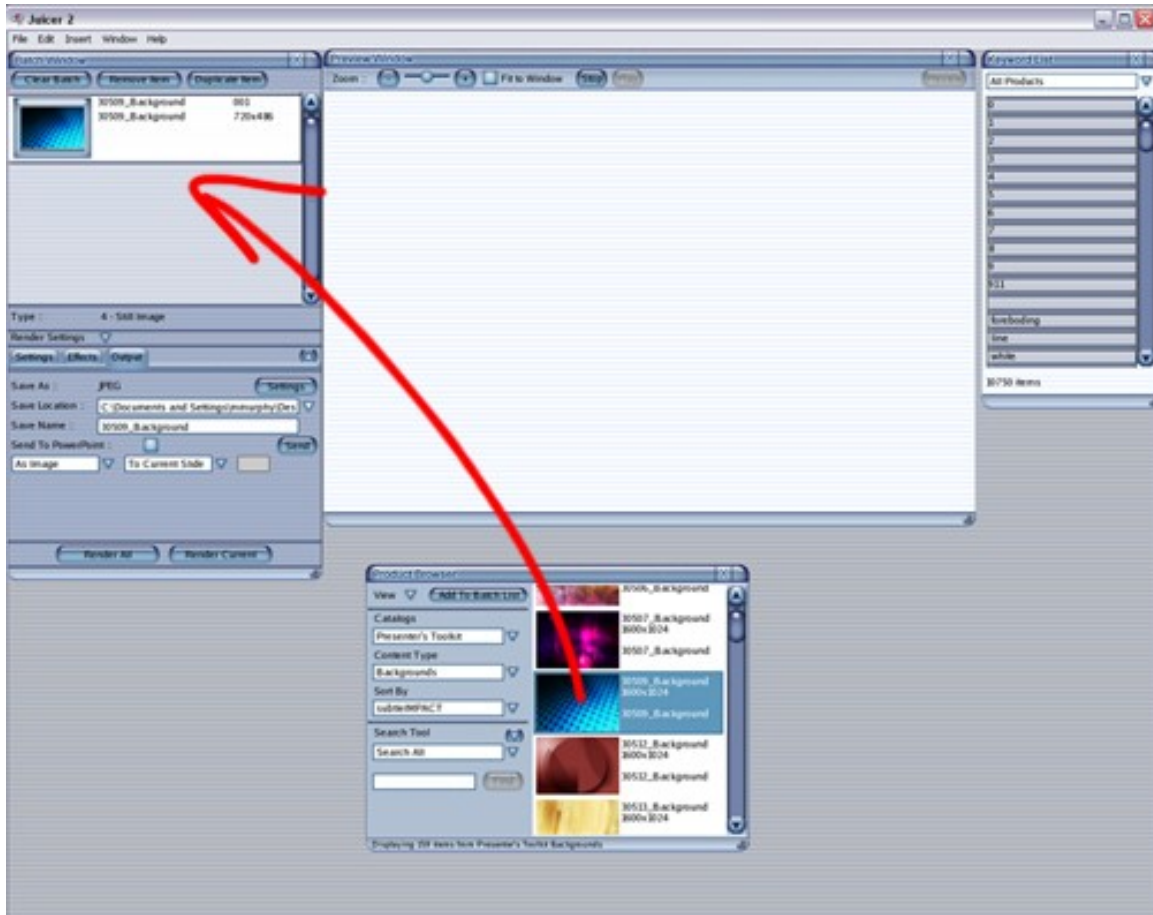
Juicer 2

File Edit Insert Window Help

Batch Window

Clear Batch Remove Item Duplicate Item

30509_Background 001
30509_Background 720x486

Type : 4 - Still Image

Render Settings

Settings Effects Output

Save As : JPEG Settings

Save Location : C:\Documents and Settings\mmurphy\Des

Save Name : 30509_Background

Send To PowerPoint : Send

As Image To Current Slide

Render All Render Current

Preview Window

Zoom : Fit to Window Stop

Keyword List

All Products

0
1
2
3
4
5
6
7
8
9
911

foreboding
line
white

10750 items

Product Browser

View Add To Batch List

Catalogs
Presenter's Toolkit

Content Type
Backgrounds

Sort By
subtedIMPACT

Search Tool
Search All

30506_Background
30507_Background 1600x1024
30507_Background
30509_Background 1600x1024
30509_Background
30512_Background 1600x1024
30512_Background
30513_Background 1600x1024

Displaying 350 items from Presenter's Toolkit Backgrounds